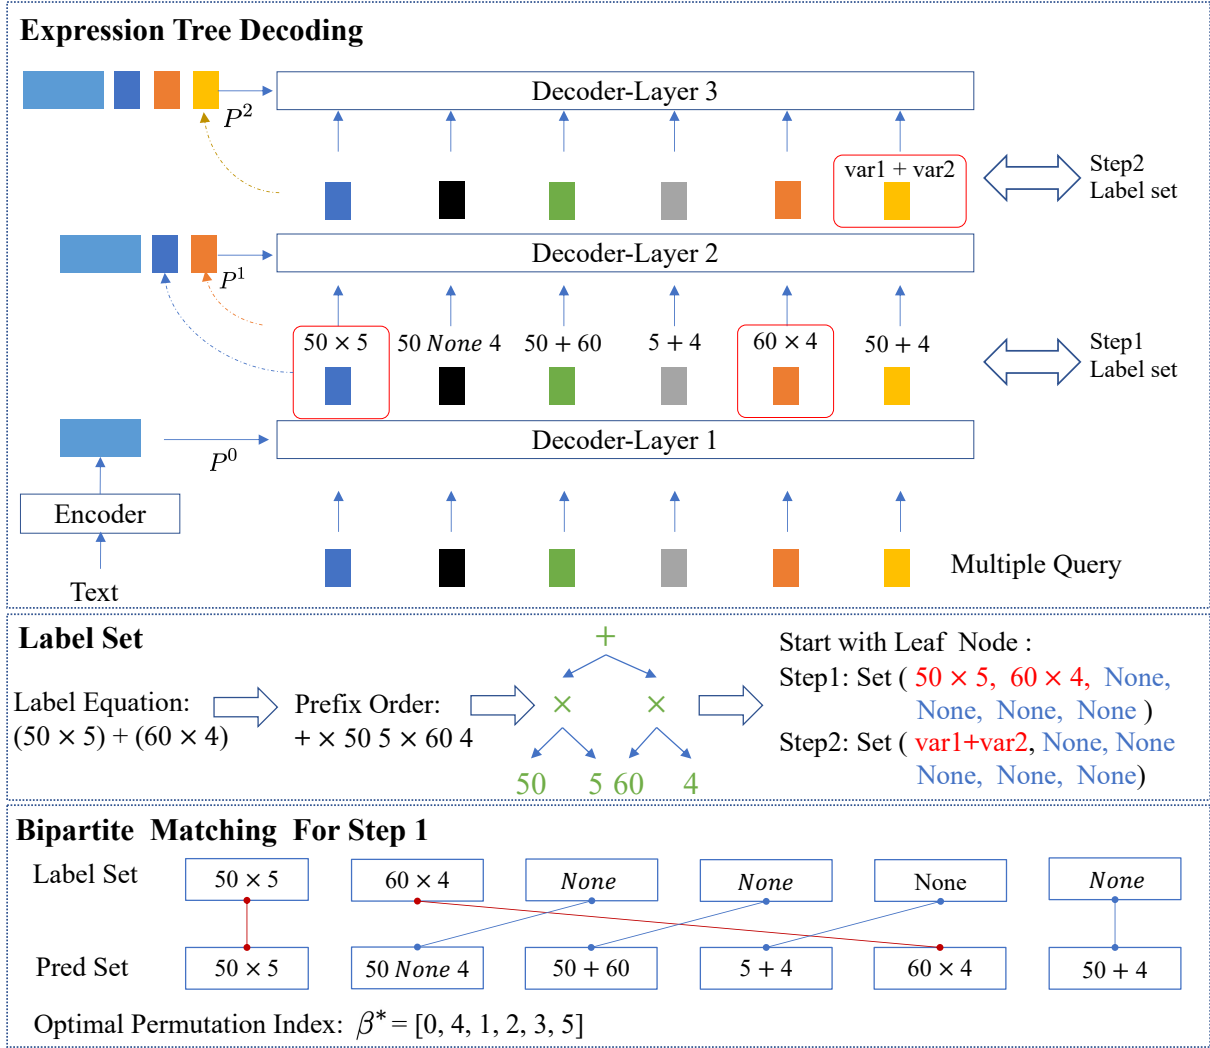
**Expression Tree Decoding**

$P^2$

Decoder-Layer 3

var1 + var2

Step2
Label set

$P^1$

Decoder-Layer 2

$50 \times 5$ 50 *None* 4 $50 + 60$ $5 + 4$ $60 \times 4$ $50 + 4$

Step1
Label set

$P^0$

Decoder-Layer 1

Encoder

Text

Multiple Query

**Label Set**

Label Equation: $(50 \times 5) + (60 \times 4)$

Prefix Order: $+ \times 50\ 5 \times 60\ 4$

$+$
$\times$ $\times$
50 5 60 4

Start with Leaf Node :
Step1: Set ( $50 \times 5$, $60 \times 4$, None, None, None, None )
Step2: Set ( var1+var2, None, None None, None, None)

**Bipartite Matching For Step 1**

Label Set $50 \times 5$ $60 \times 4$ *None* *None* None *None*

Pred Set $50 \times 5$ 50 *None* 4 $50 + 60$ $5 + 4$ $60 \times 4$ $50 + 4$

Optimal Permutation Index: $\beta^* = [0, 4, 1, 2, 3, 5]$